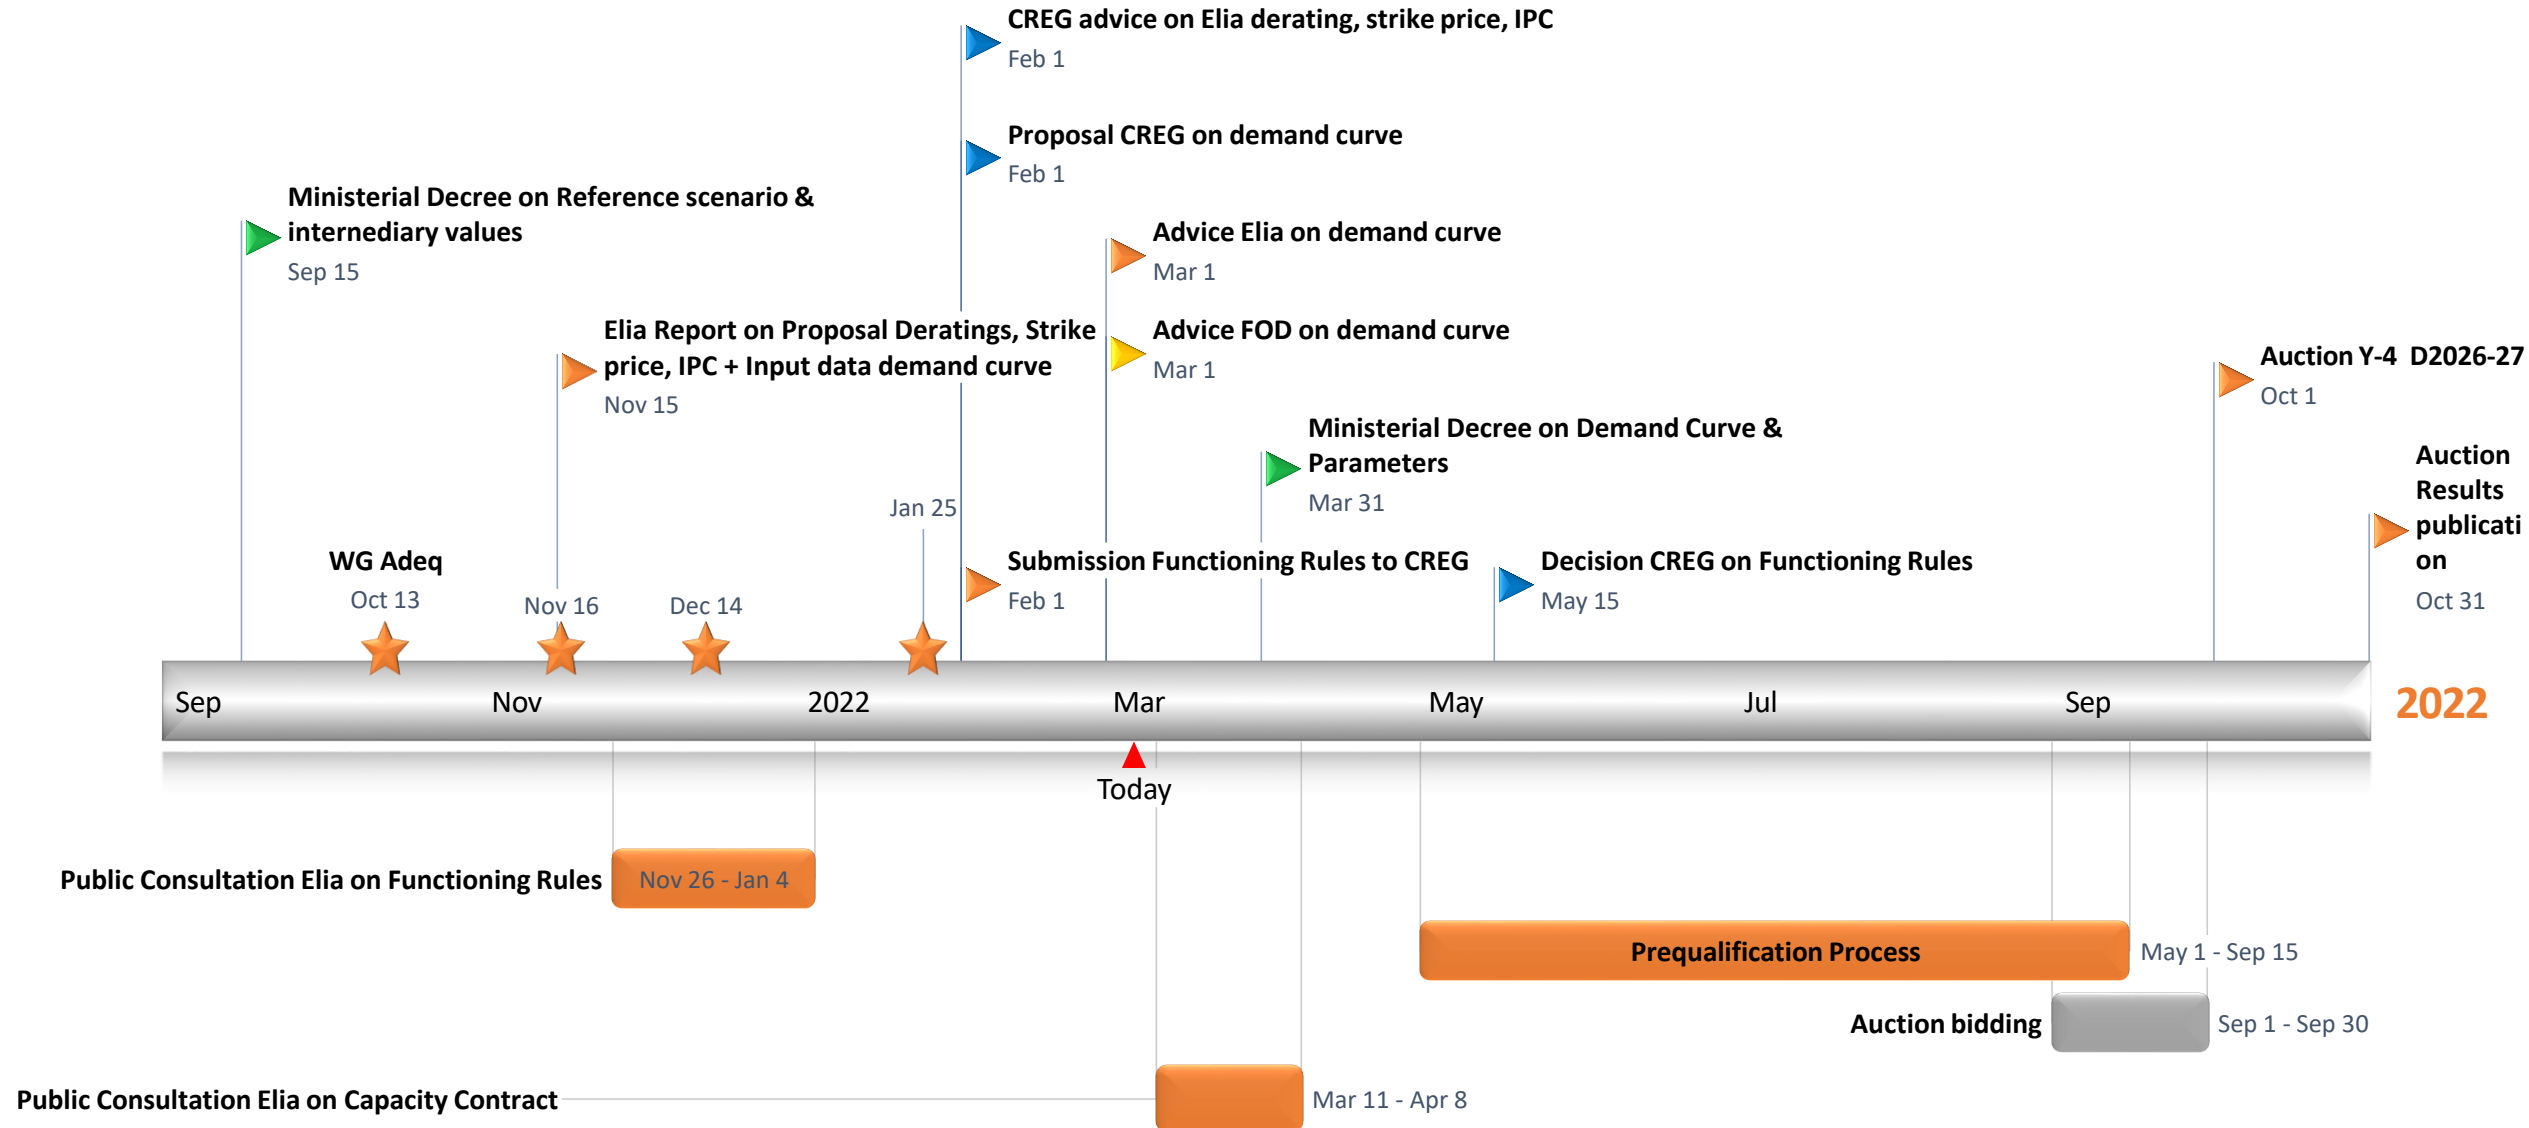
CREG advice on Elia derating, strike price, IPC
Feb 1

Proposal CREG on demand curve
Feb 1

Ministerial Decree on Reference scenario & internediary values
Sep 15

Advice Elia on demand curve
Mar 1

Elia Report on Proposal Deratings, Strike price, IPC + Input data demand curve
Nov 15

Advice FOD on demand curve
Mar 1

Auction Y-4 D2026-27
Oct 1

Ministerial Decree on Demand Curve & Parameters
Mar 31

Auction Results publication
Oct 31

Jan 25

WG Adeq
Oct 13

Nov 16

Dec 14

Submission Functioning Rules to CREG
Feb 1

Decision CREG on Functioning Rules
May 15

Sep Nov 2022 Mar May Jul Sep 2022

Today

Public Consultation Elia on Functioning Rules Nov 26 - Jan 4

Prequalification Process May 1 - Sep 15

Auction bidding Sep 1 - Sep 30

Public Consultation Elia on Capacity Contract Mar 11 - Apr 8